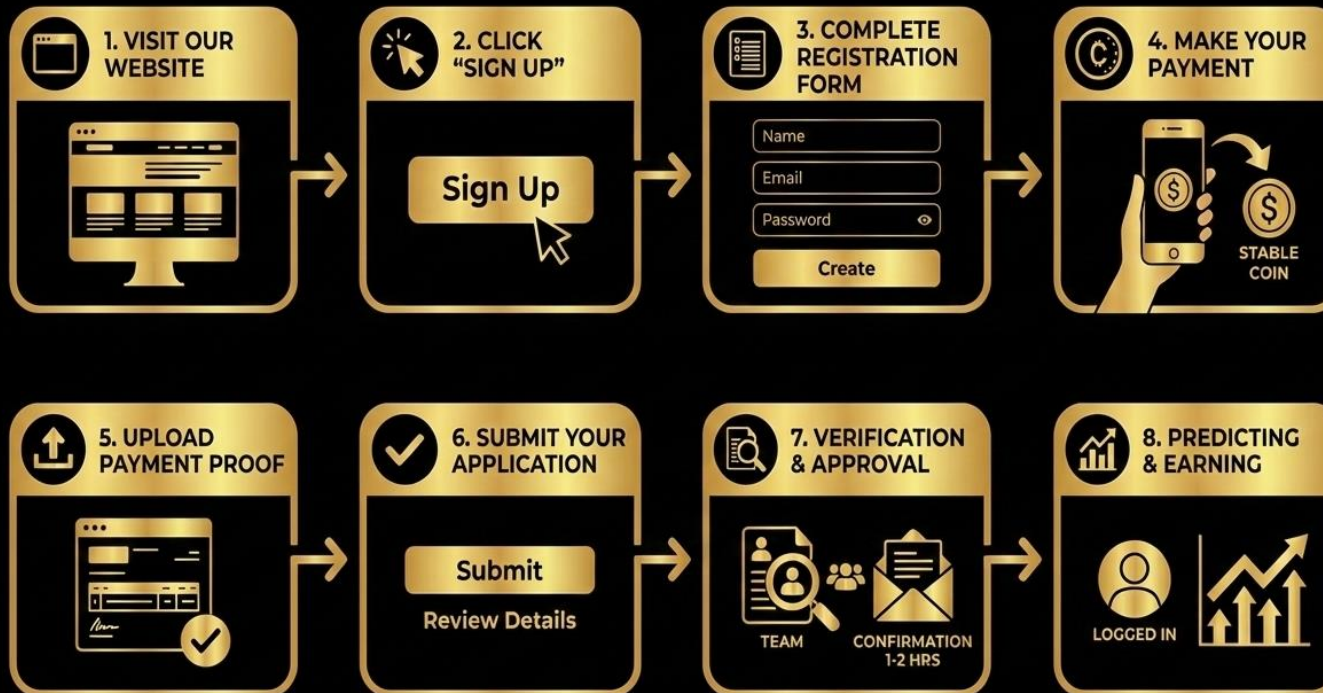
1. VISIT OUR WEBSITE

2. CLICK "SIGN UP"

Sign Up

3. COMPLETE REGISTRATION FORM

Name

Email

Password

Create

4. MAKE YOUR PAYMENT

STABLE COIN

5. UPLOAD PAYMENT PROOF

6. SUBMIT YOUR APPLICATION

Submit

Review Details

7. VERIFICATION & APPROVAL

TEAM

CONFIRMATION 1-2 HRS

8. PREDICTING & EARNING

LOGGED IN